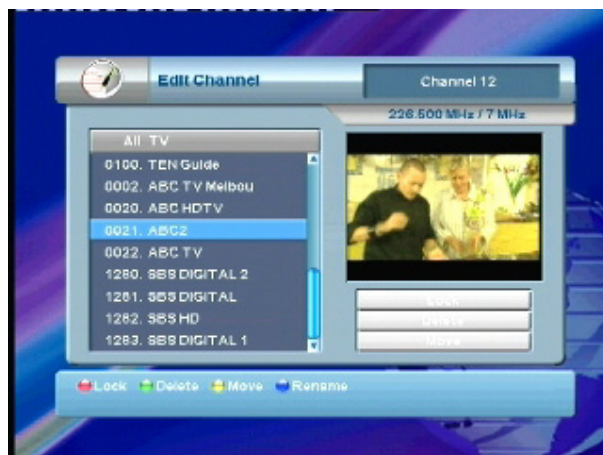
Edit Channel

Channel 12

226.500 MHz / 7 MHz

All TV
0100. TEN Guide
0002. ABC TV Melbou
0020. ABC HDTV
0021. ABC2
0022. ABC TV
1280. SBS DIGITAL 2
1281. SBS DIGITAL
1282. SBS HD
1283. SBS DIGITAL 1

Lock
Delete
Move

Lock Delete Move Rename